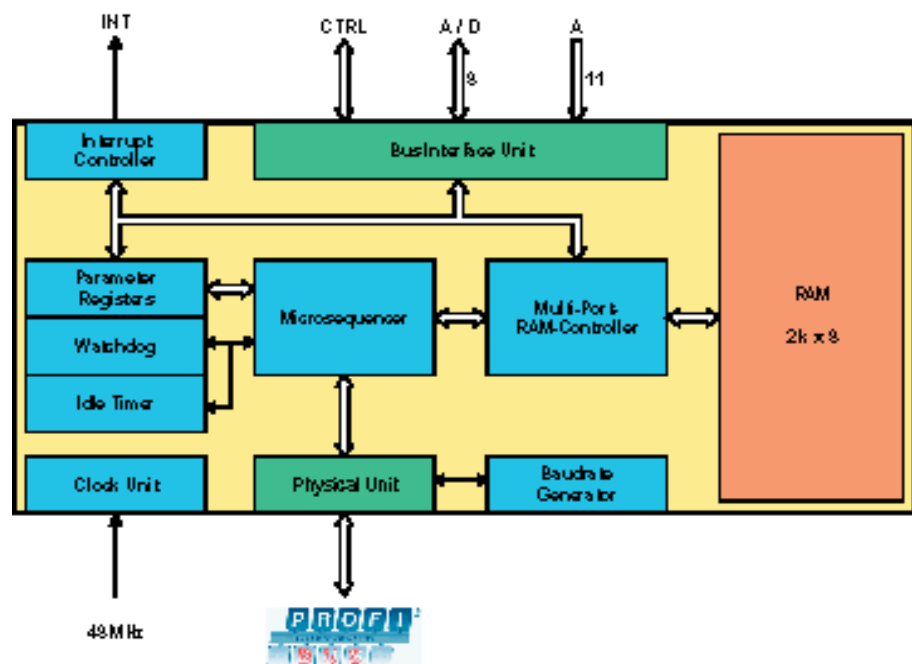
INT

CTRL

A / D

8

A

11

Interrupt Controller

BusInterface Unit

RAM

2k x 8

Parameter Registers

Microsequencer

Multi-Port RAM-Controller

Watchdog

Idle Timer

Clock Unit

Physical Unit

Baudrate Generator

48 MHz

PROFI

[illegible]